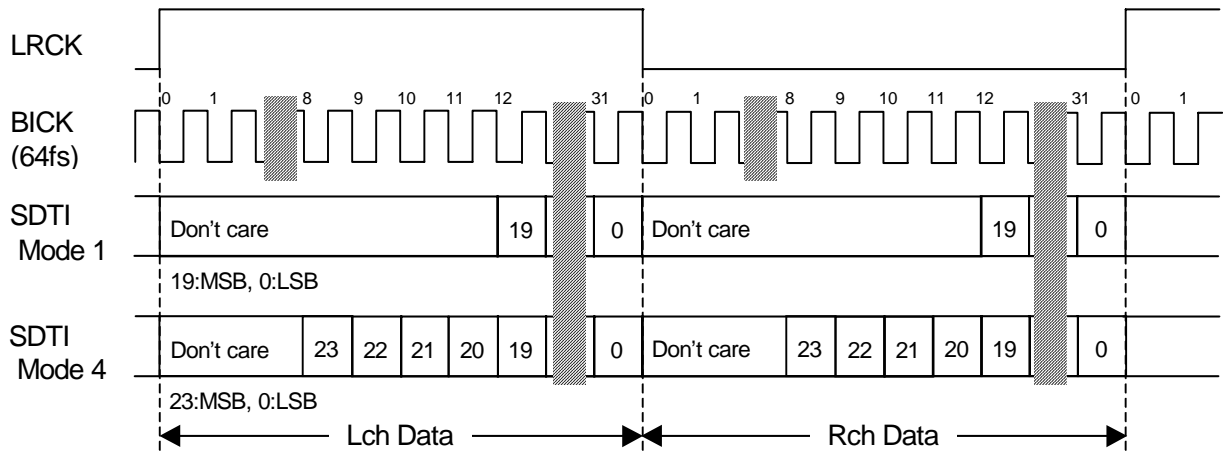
LRCK

BICK (64fs)

0 1 8 9 10 11 12 31 0 1 8 9 10 11 12 31 0 1

SDTI Mode 1

Don't care 19 0 Don't care 19 0

19:MSB, 0:LSB

SDTI Mode 4

Don't care 23 22 21 20 19 0 Don't care 23 22 21 20 19 0

23:MSB, 0:LSB

Lch Data

Rch Data